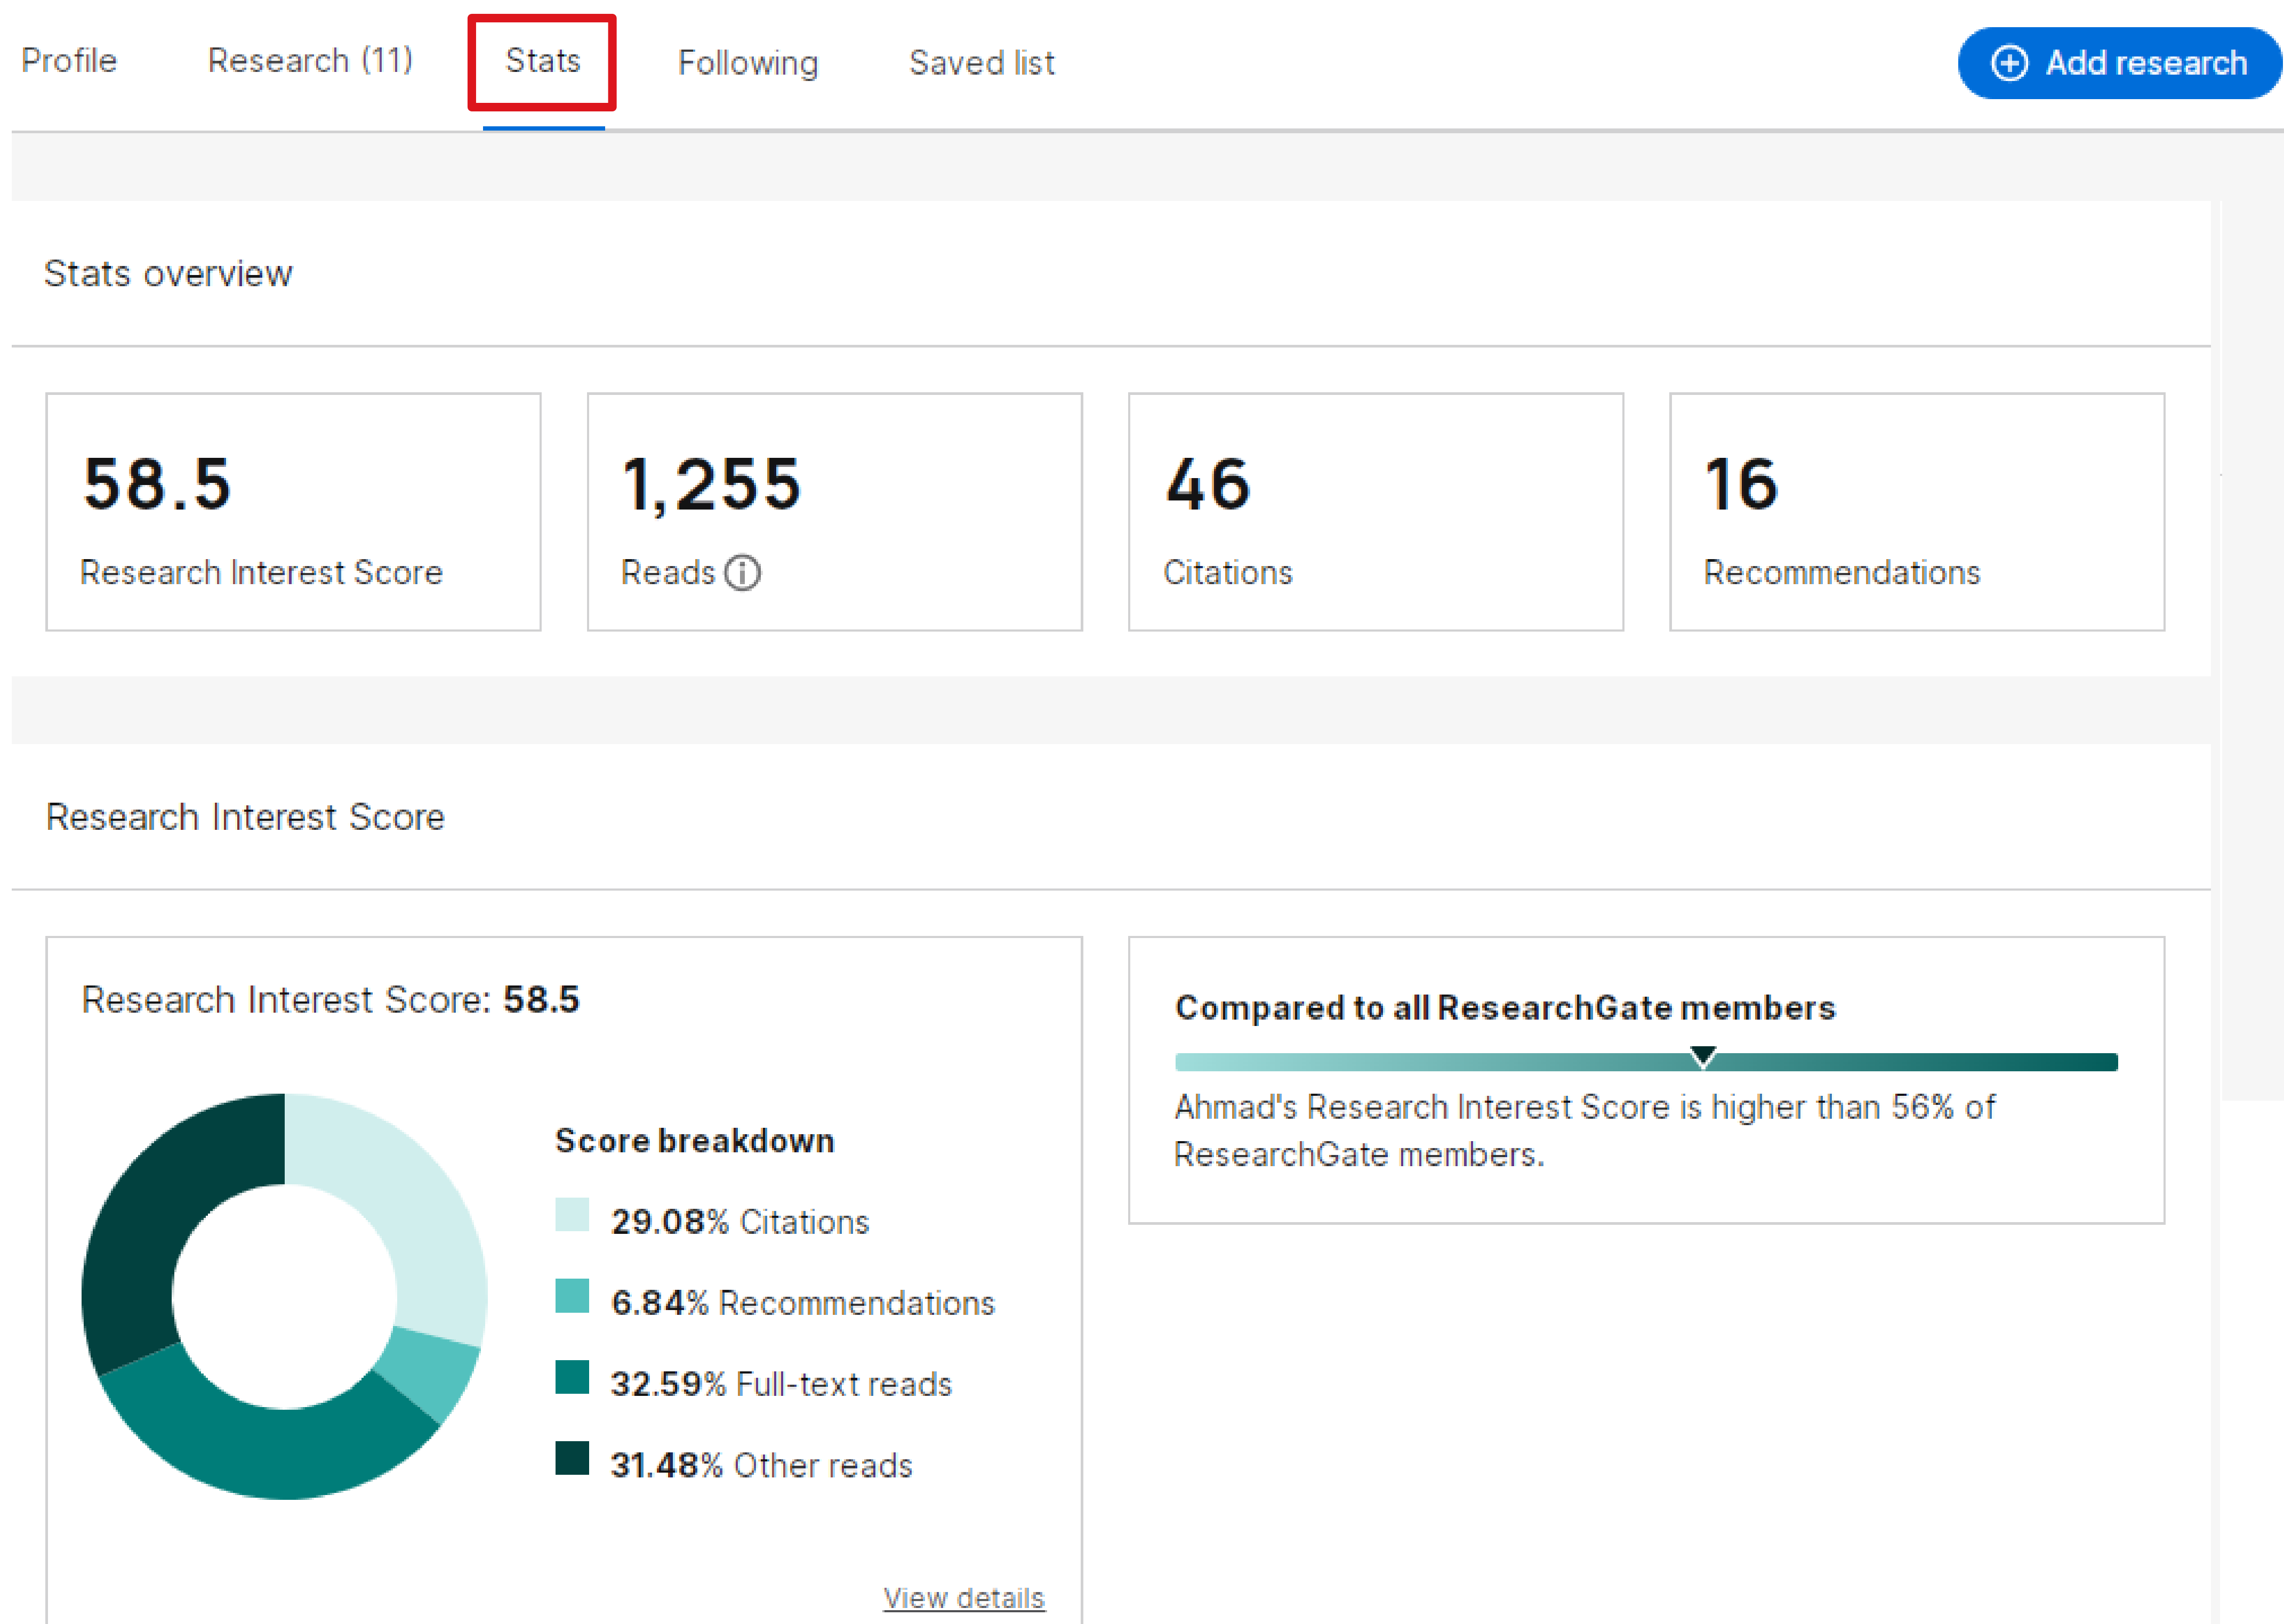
Profile Research (11) Stats Following Saved list

Add research

Stats overview

58.5
Research Interest Score

1,255
Reads

46
Citations

16
Recommendations

Research Interest Score

Research Interest Score: **58.5**

**Score breakdown**

**29.08**% Citations

**6.84**% Recommendations

**32.59**% Full-text reads

**31.48**% Other reads

View details

**Compared to all ResearchGate members**

Ahmad's Research Interest Score is higher than 56% of ResearchGate members.